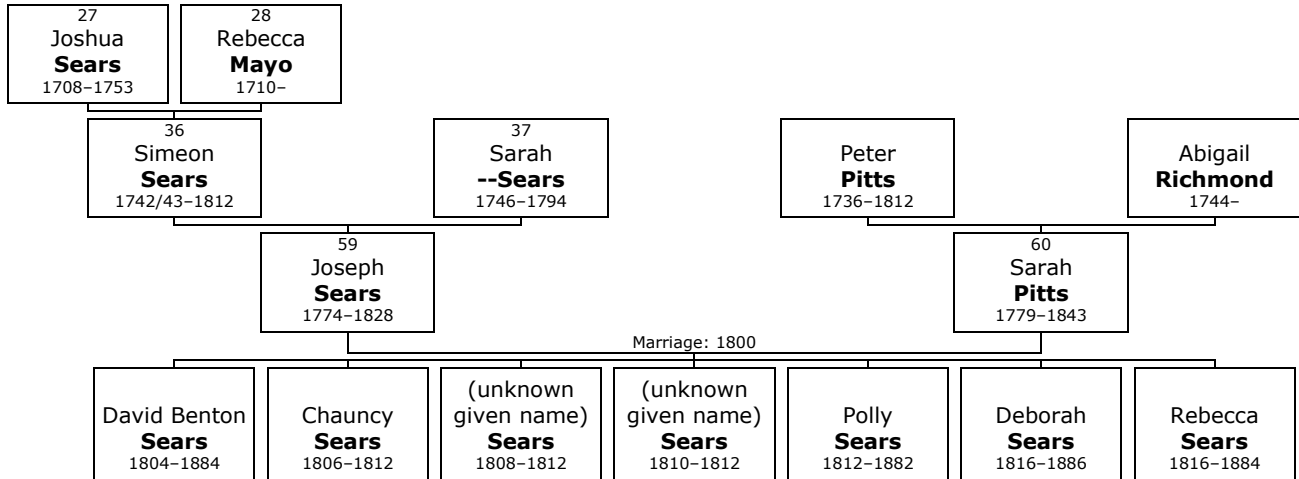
27
Joshua
**Sears**
1708–1753

28
Rebecca
**Mayo**
1710–

36
Simeon
**Sears**
1742/43–1812

37
Sarah
**--Sears**
1746–1794

Peter
**Pitts**
1736–1812

Abigail
**Richmond**
1744–

59
Joseph
**Sears**
1774–1828

60
Sarah
**Pitts**
1779–1843

Marriage: 1800

David Benton
**Sears**
1804–1884

Chauncy
**Sears**
1806–1812

(unknown given name)
**Sears**
1808–1812

(unknown given name)
**Sears**
1810–1812

Polly
**Sears**
1812–1882

Deborah
**Sears**
1816–1886

Rebecca
**Sears**
1816–1884